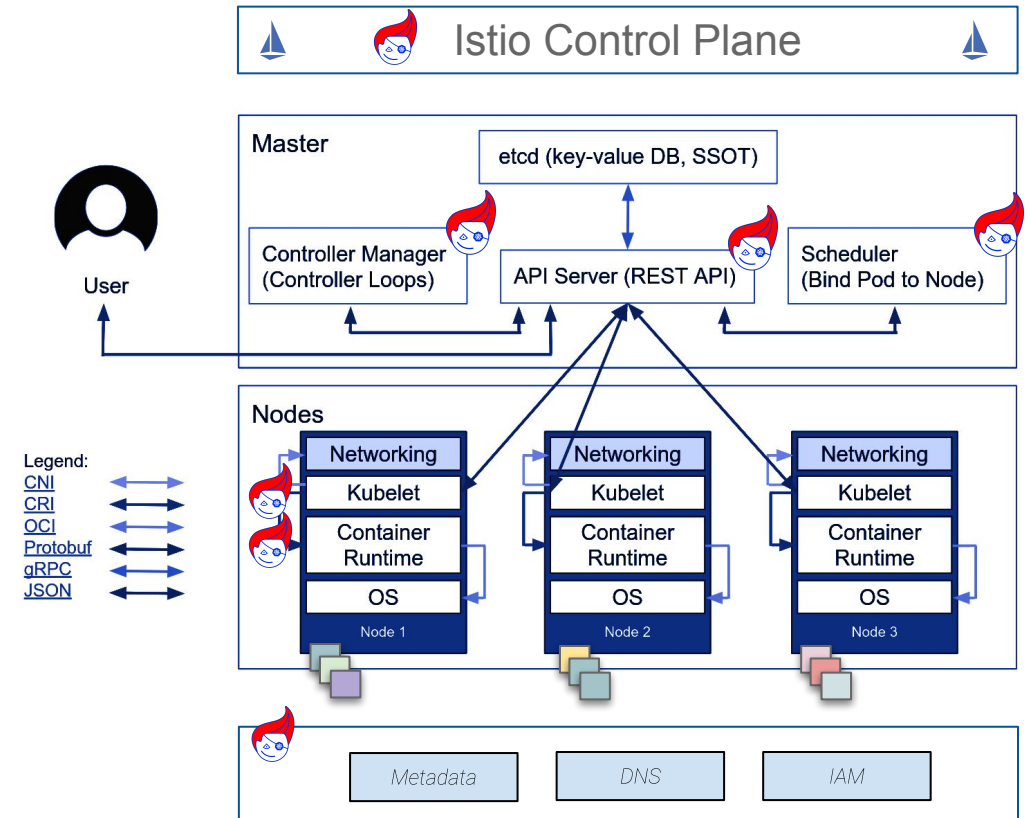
Istio Control Plane

Master

etcd (key-value DB, SSOT)

Controller Manager (Controller Loops)

API Server (REST API)

Scheduler (Bind Pod to Node)

User

Nodes

Legend:
CNI
CRI
OCI
Protobuf
gRPC
JSON

Networking
Kubelet
Container Runtime
OS
Node 1

Networking
Kubelet
Container Runtime
OS
Node 2

Networking
Kubelet
Container Runtime
OS
Node 3

Metadata
DNS
IAM